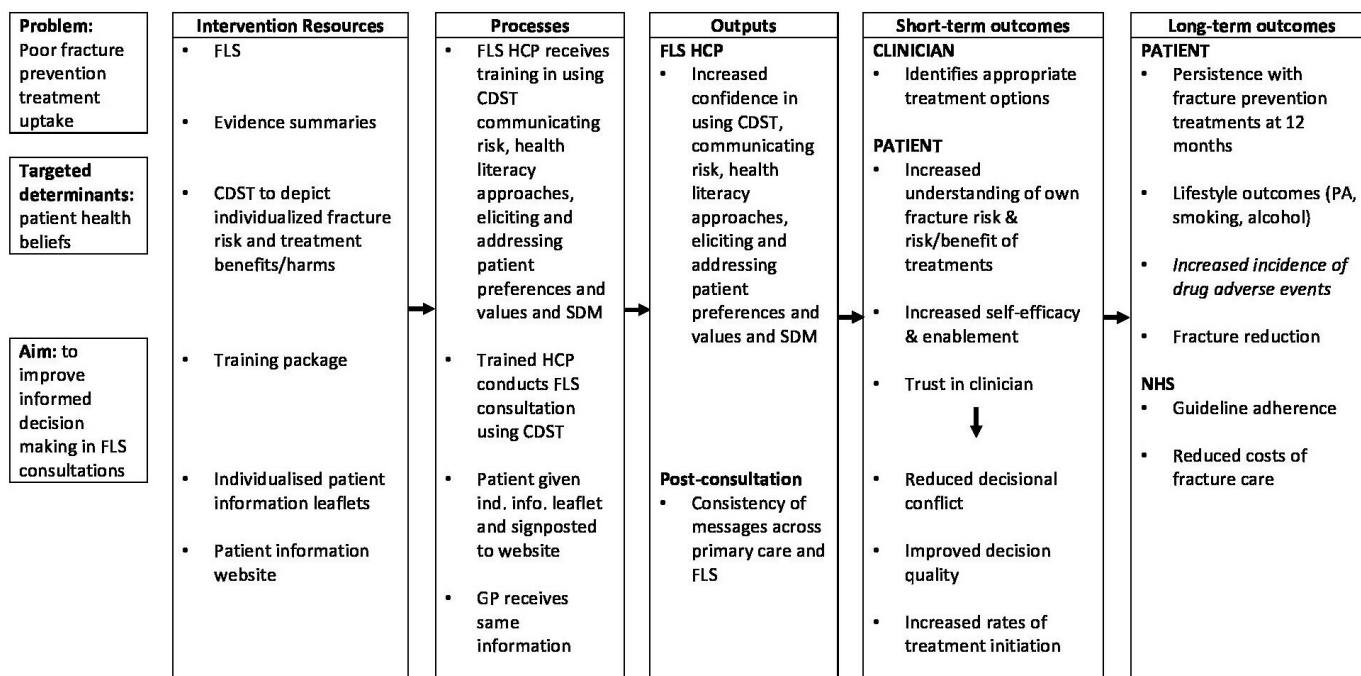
**Problem:** Poor fracture prevention treatment uptake

**Targeted determinants:** patient health beliefs

**Aim:** to improve informed decision making in FLS consultations

**Intervention Resources**
- FLS
- Evidence summaries
- CDST to depict individualized fracture risk and treatment benefits/harms
- Training package
- Individualised patient information leaflets
- Patient information website

**Processes**
- FLS HCP receives training in using CDST communicating risk, health literacy approaches, eliciting and addressing patient preferences and values and SDM
- Trained HCP conducts FLS consultation using CDST
- Patient given ind. info. leaflet and signposted to website
- GP receives same information

**Outputs**
FLS HCP
- Increased confidence in using CDST, communicating risk, health literacy approaches, eliciting and addressing patient preferences and values and SDM

Post-consultation
- Consistency of messages across primary care and FLS

**Short-term outcomes**
CLINICIAN
- Identifies appropriate treatment options

PATIENT
- Increased understanding of own fracture risk & risk/benefit of treatments
- Increased self-efficacy & enablement
- Trust in clinician
- Reduced decisional conflict
- Improved decision quality
- Increased rates of treatment initiation

**Long-term outcomes**
PATIENT
- Persistence with fracture prevention treatments at 12 months
- Lifestyle outcomes (PA, smoking, alcohol)
- *Increased incidence of drug adverse events*
- Fracture reduction

NHS
- Guideline adherence
- Reduced costs of fracture care